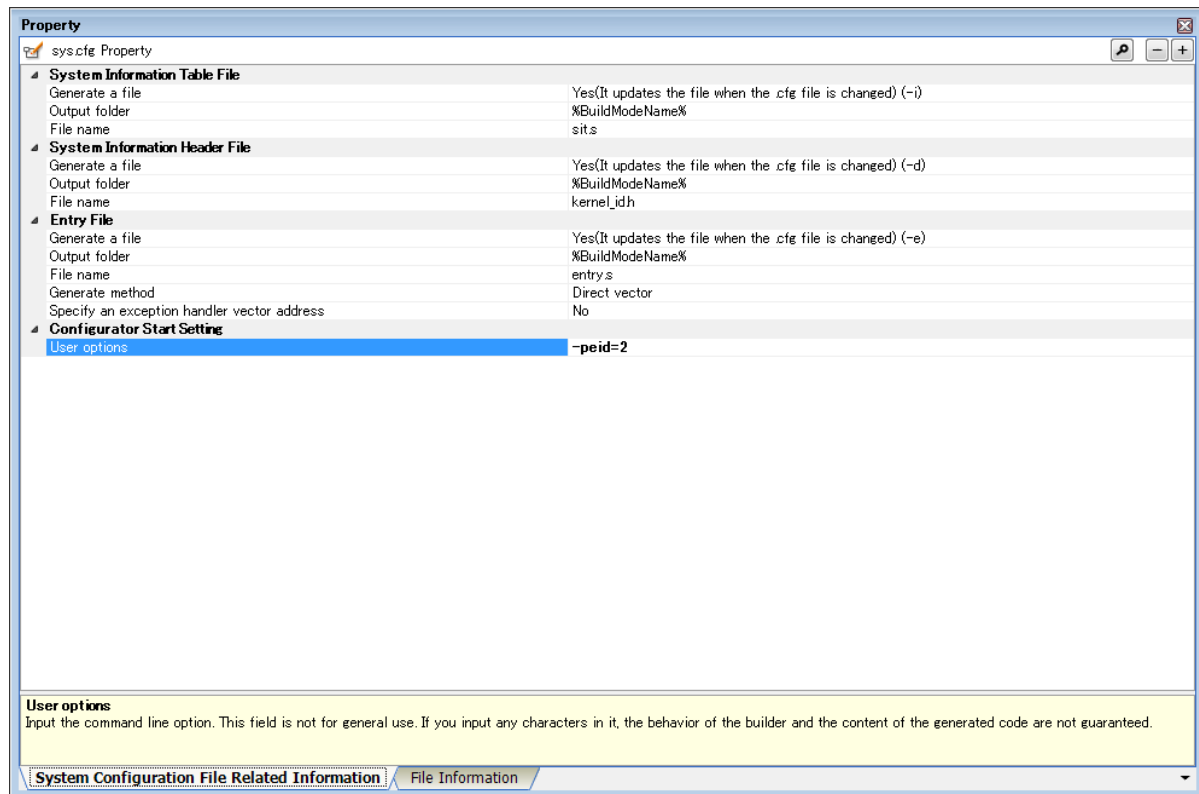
Property

sys.cfg Property

System Information Table File

| | |
|---|---|
| Generate a file | Yes(It updates the file when the .cfg file is changed) (-i) |
| Output folder | %BuildModeName% |
| File name | sit.s |

System Information Header File

| | |
|---|---|
| Generate a file | Yes(It updates the file when the .cfg file is changed) (-d) |
| Output folder | %BuildModeName% |
| File name | kernel_id.h |

Entry File

| | |
|---|---|
| Generate a file | Yes(It updates the file when the .cfg file is changed) (-e) |
| Output folder | %BuildModeName% |
| File name | entry.s |
| Generate method | Direct vector |
| Specify an exception handler vector address | No |

Configurator Start Setting

| | |
|---|---|
| User options | -peid=2 |

User options
Input the command line option. This field is not for general use. If you input any characters in it, the behavior of the builder and the content of the generated code are not guaranteed.

System Configuration File Related Information
File Information